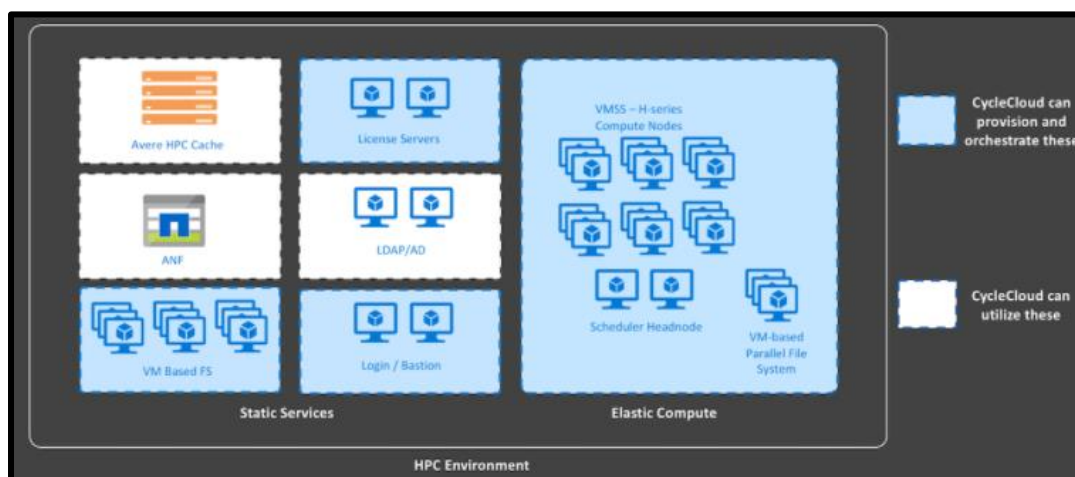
Avere HPC Cache

License Servers

ANF

LDAP/AD

VM Based FS

Login / Bastion

Static Services

VMSS – H-series Compute Nodes

Scheduler Headnode

VM-based Parallel File System

Elastic Compute

HPC Environment

CycleCloud can provision and orchestrate these

CycleCloud can utilize these